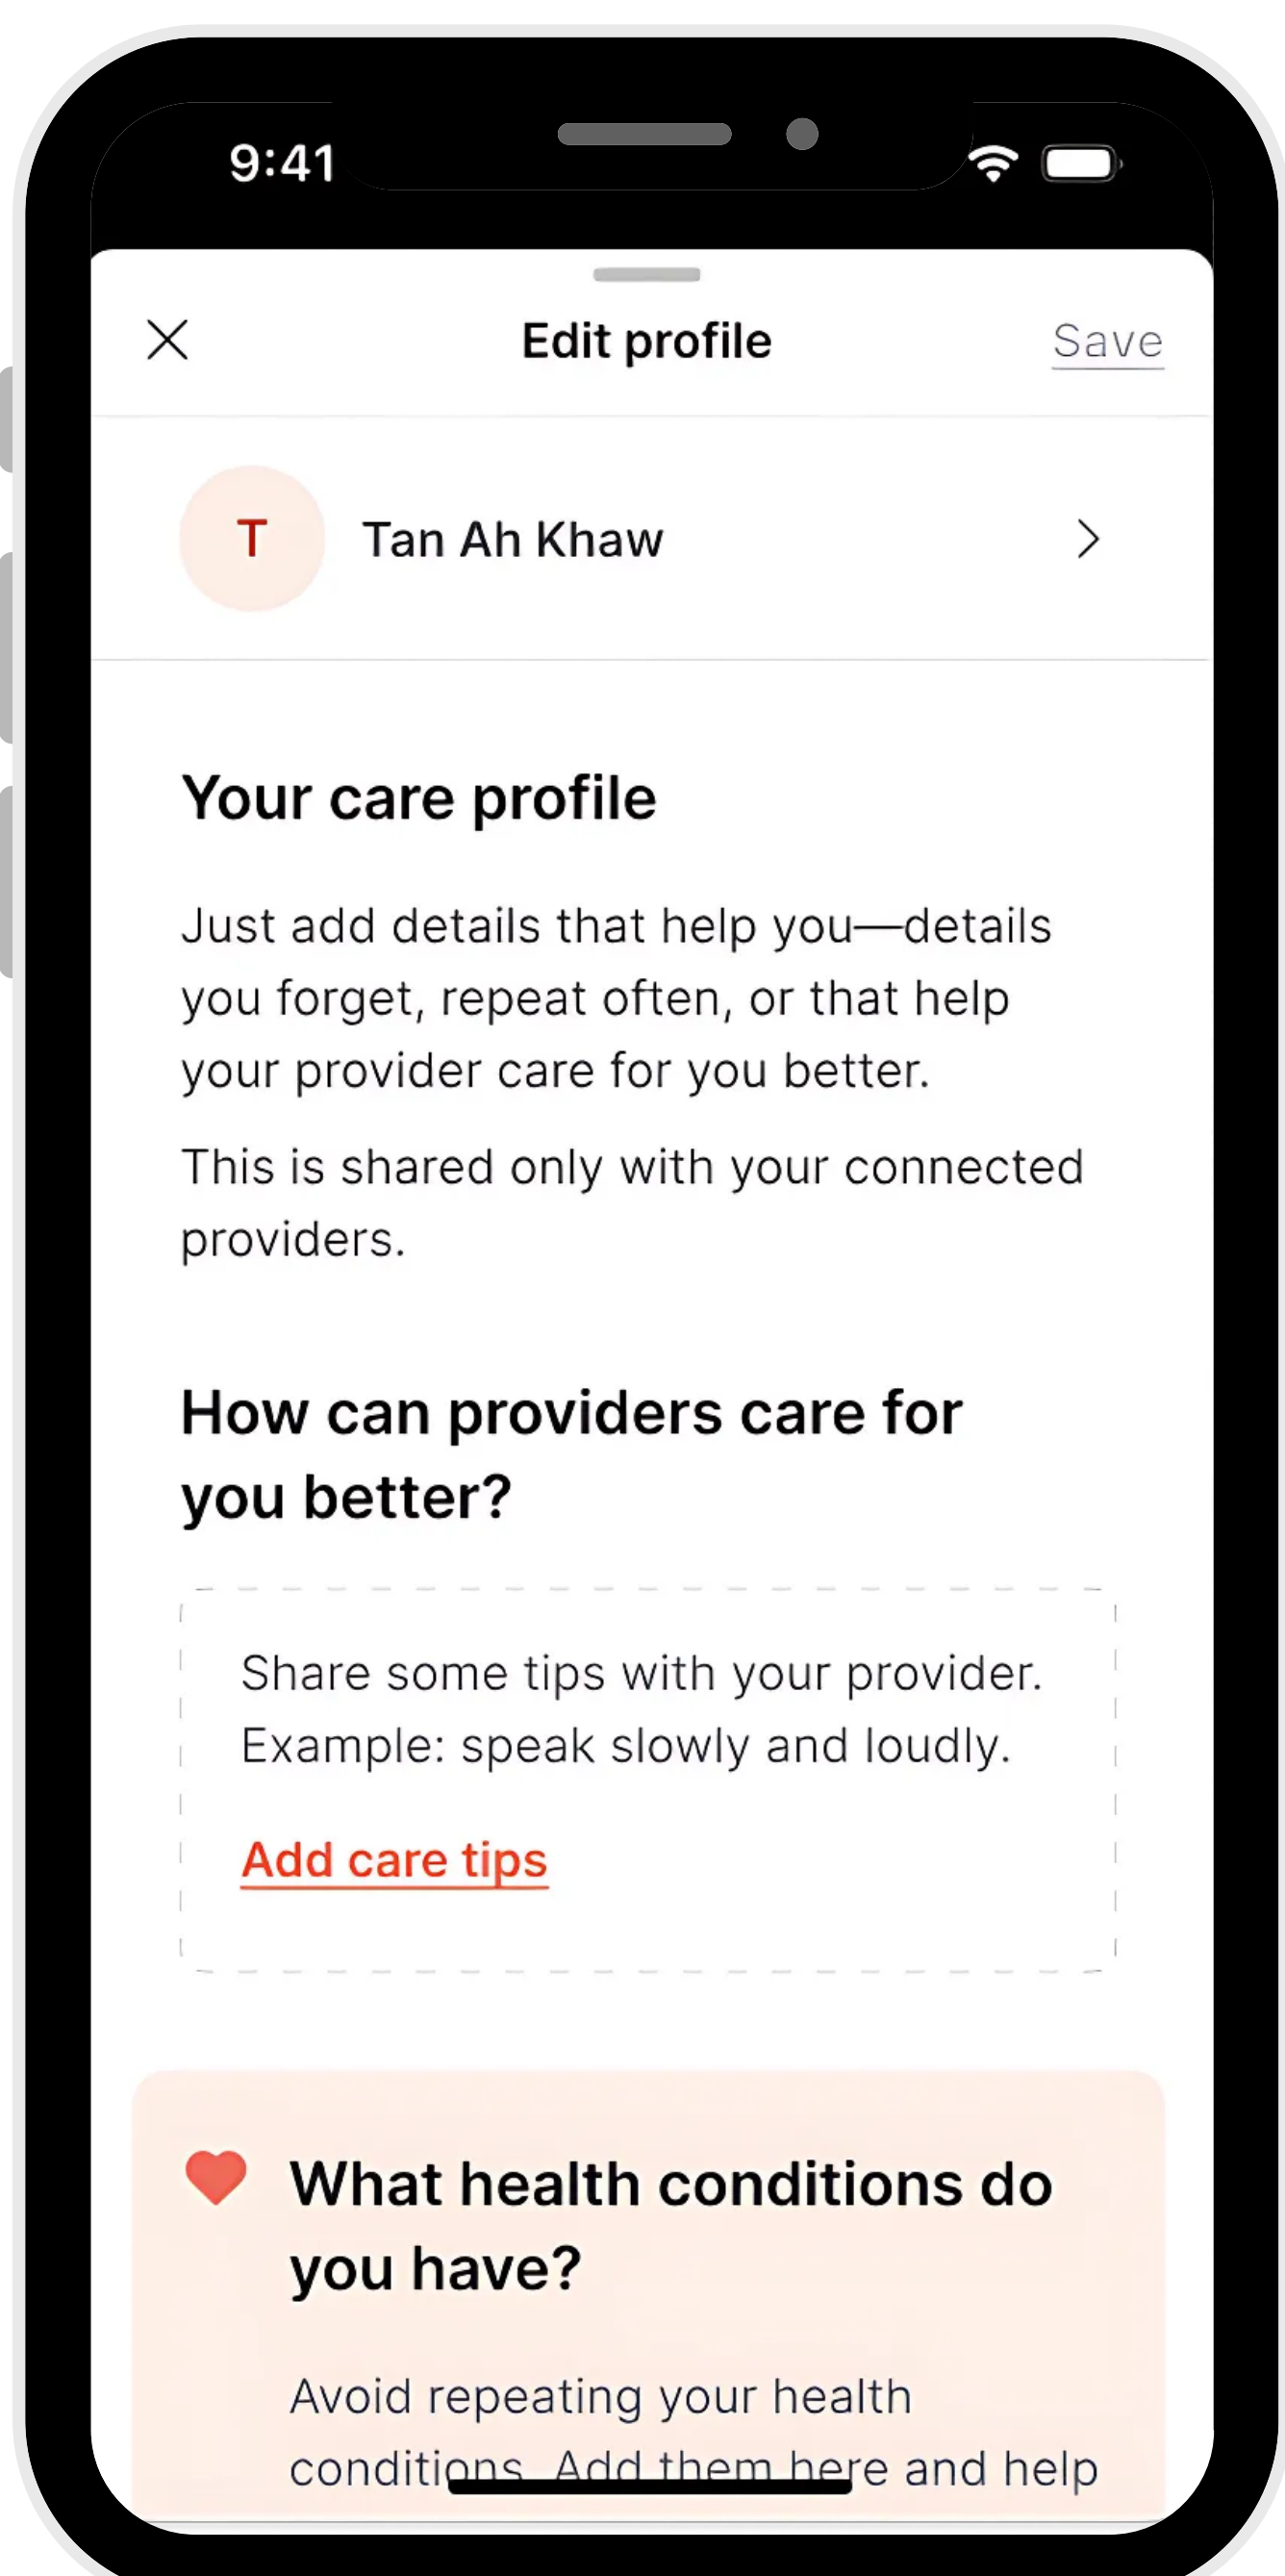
9:41

Edit profile

Save

T

Tan Ah Khaw

Your care profile

Just add details that help you—details you forget, repeat often, or that help your provider care for you better.

This is shared only with your connected providers.

How can providers care for you better?

Share some tips with your provider. Example: speak slowly and loudly.

Add care tips

What health conditions do you have?

Avoid repeating your health conditions. Add them here and help